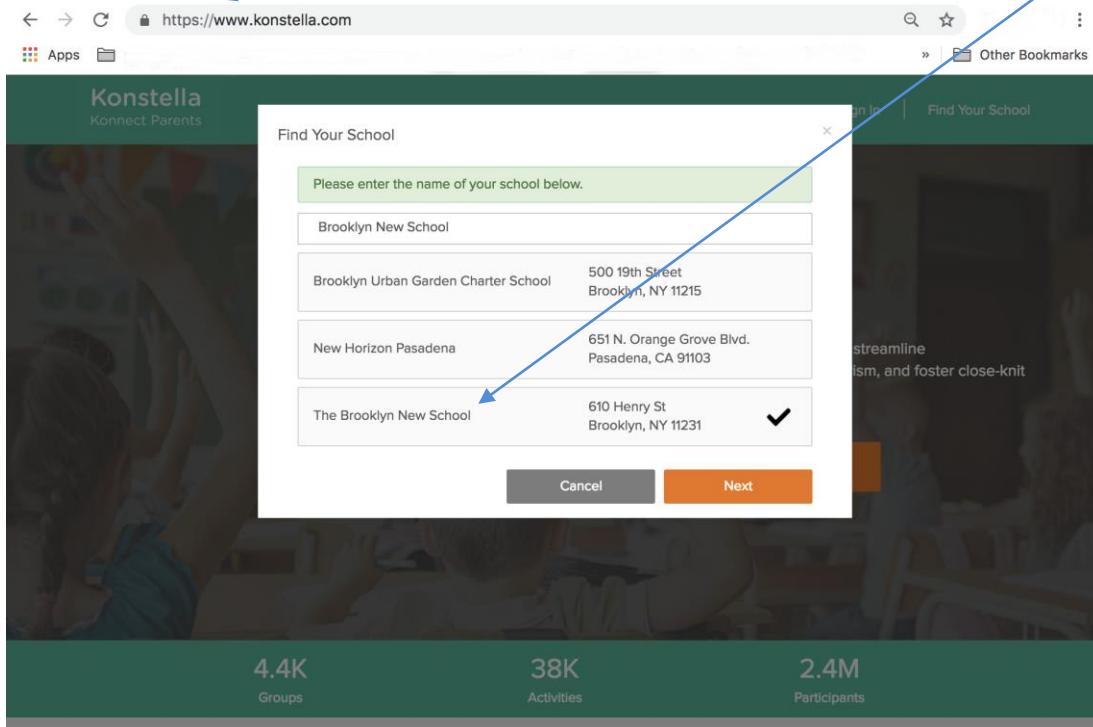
https://www.konstella.com

Apps

Other Bookmarks

Konstella
Konnect Parents

Sign In | Find Your School

Find Your School

Please enter the name of your school below.

Brooklyn New School

Brooklyn Urban Garden Charter School
500 19th Street
Brooklyn, NY 11215

New Horizon Pasadena
651 N. Orange Grove Blvd.
Pasadena, CA 91103

The Brooklyn New School
610 Henry St
Brooklyn, NY 11231

Cancel
Next

streamline
ism, and foster close-knit

4.4K
Groups

38K
Activities

2.4M
Participants